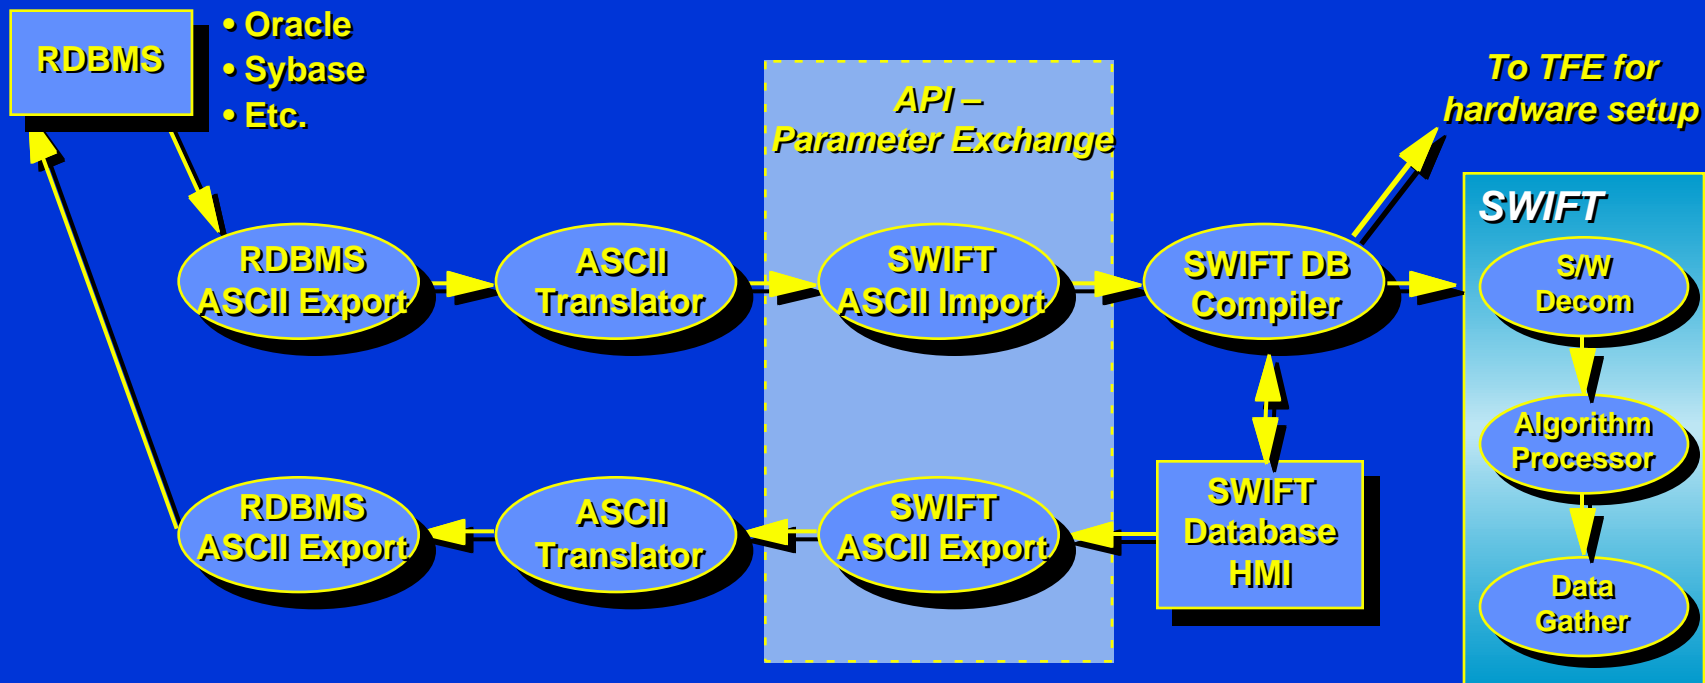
RDBMS

• Oracle
• Sybase
• Etc.

API – Parameter Exchange

To TFE for hardware setup

RDBMS ASCII Export

ASCII Translator

SWIFT ASCII Import

SWIFT DB Compiler

SWIFT

S/W Decom

Algorithm Processor

Data Gather

RDBMS ASCII Export

ASCII Translator

SWIFT ASCII Export

SWIFT Database HMI